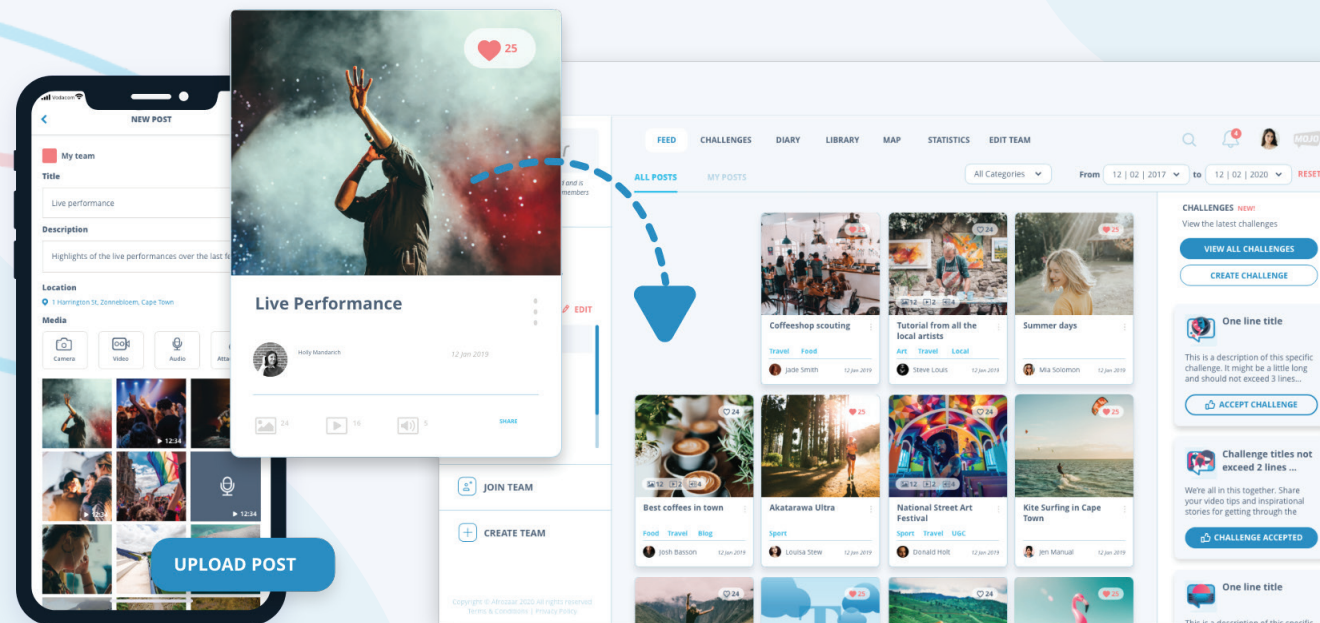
Vodacom
NEW POST
My team
Title
Live performance
Description
Highlights of the live performances over the last fe
Location
1 Harrington St, Zonnebloem, Cape Town
Media
Camera
Video
Audio
Atta
12:34
12:34
12:34
UPLOAD POST

25
Live Performance
Holly Mandurich
12 Jan 2019
24
16
5
SHARE

f and is
members
EDIT
JOIN TEAM
CREATE TEAM
Copyright © Afrozaar 2020 All rights reserved.
Terms & Conditions | Privacy Policy

FEED CHALLENGES DIARY LIBRARY MAP STATISTICS EDIT TEAM
4
MOJO
ALL POSTS MY POSTS
All Categories
From 12 | 02 | 2017 to 12 | 02 | 2020 RESET

25
Coffeeshop scouting
Travel Food
Jade Smith 12 Jan 2019

24
12 2 4
Tutorial from all the local artists
Art Travel Local
Steve Louis 12 Jan 2019

25
Summer days
Mia Solomon 12 Jan 2019

24
12 2 4
Best coffees in town
Food Travel Blog
Josh Basson 12 Jan 2019

25
Akatarawa Ultra
Sport
Louisa Stew 12 Jan 2019

24
12 2 4
National Street Art Festival
Sport Travel UGC
Donald Holt 12 Jan 2019

24
Kite Surfing in Cape Town
Jen Manual 12 Jan 2019

24
25
24
25

CHALLENGES NEW!
View the latest challenges
VIEW ALL CHALLENGES
CREATE CHALLENGE
One line title
This is a description of this specific challenge. It might be a little long and should not exceed 3 lines...
ACCEPT CHALLENGE
Challenge titles not exceed 2 lines ...
We're all in this together. Share your video tips and inspirational stories for getting through the
CHALLENGE ACCEPTED
One line title